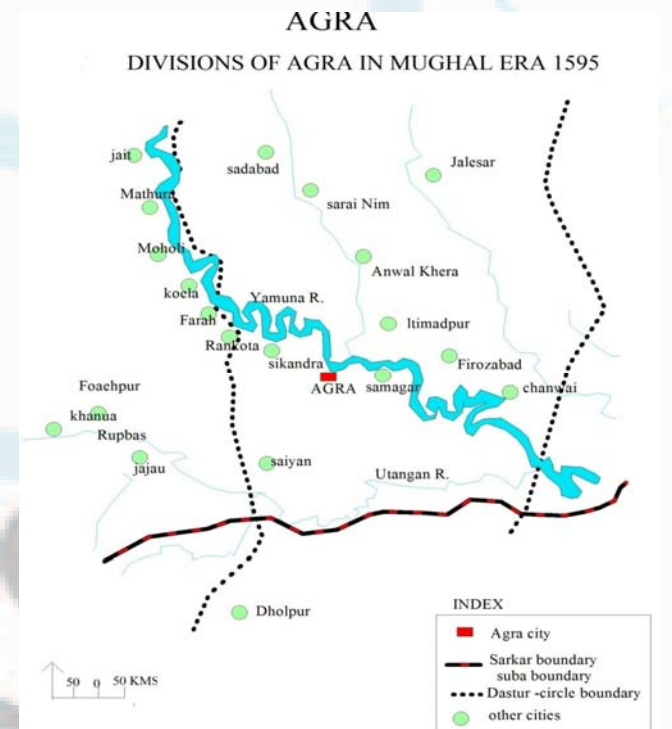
AGRA
DIVISIONS OF AGRA IN MUGHAL ERA 1595

jait
sadabad
Jalesar
Mathura
sarai Nim
Moholi
Anwal Khera
koela
Yamuna R.
Farah
Itimadpur
Rankota
sikandra
Firozabad
AGRA
samagar
chanwai
Foaehpur
khanua
Rupbas
jajau
saiyan
Utangan R.
Dholpur

INDEX
Agra city
Sarkar boundary suba boundary
Dastur -circle boundary
other cities

50 0 50 KMS